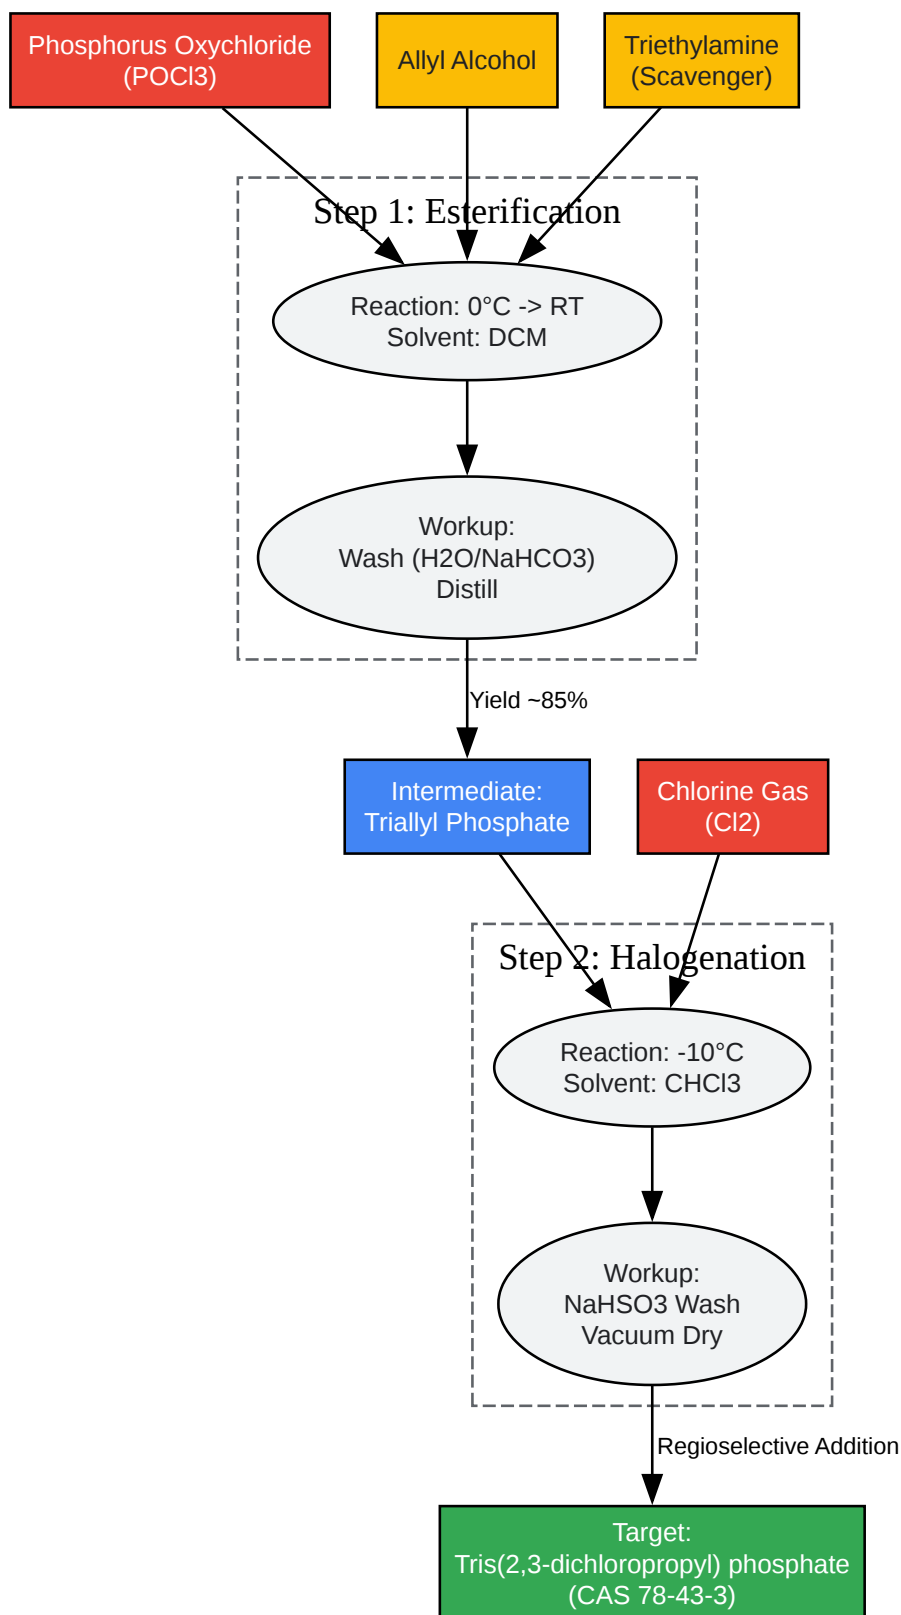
Phosphorus Oxychloride (POCl3)

Allyl Alcohol

Triethylamine (Scavenger)

Step 1: Esterification

Reaction: 0°C -> RT
Solvent: DCM

Workup:
Wash (H2O/NaHCO3)
Distill

Yield ~85%

Intermediate:
Triallyl Phosphate

Chlorine Gas
(Cl2)

Step 2: Halogenation

Reaction: -10°C
Solvent: CHCl3

Workup:
NaHSO3 Wash
Vacuum Dry

Regioselective Addition

Target:
Tris(2,3-dichloropropyl) phosphate
(CAS 78-43-3)